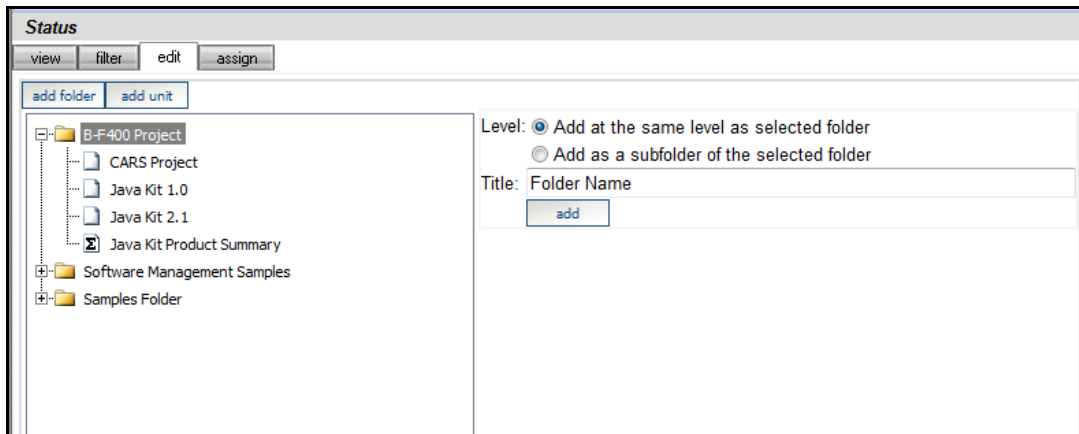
Status

view filter edit assign

add folder add unit

B-F400 Project
CARS Project
Java Kit 1.0
Java Kit 2.1
Java Kit Product Summary
Software Management Samples
Samples Folder

Level: Add at the same level as selected folder
Add as a subfolder of the selected folder
Title: Folder Name
add